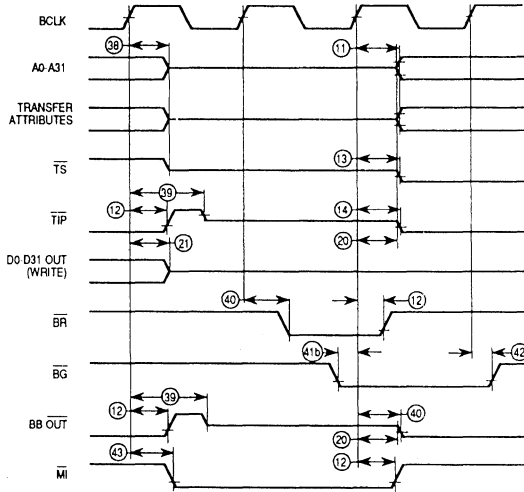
BCLK

38

11

A0-A31

TRANSFER ATTRIBUTES

13

$\overline{TS}$

39

12

14

$\overline{TIP}$

21

20

D0-D31 OUT (WRITE)

40

12

$\overline{BR}$

41b

42

$\overline{BG}$

39

12

40

BB $\overline{OUT}$

20

43

12

$\overline{MI}$